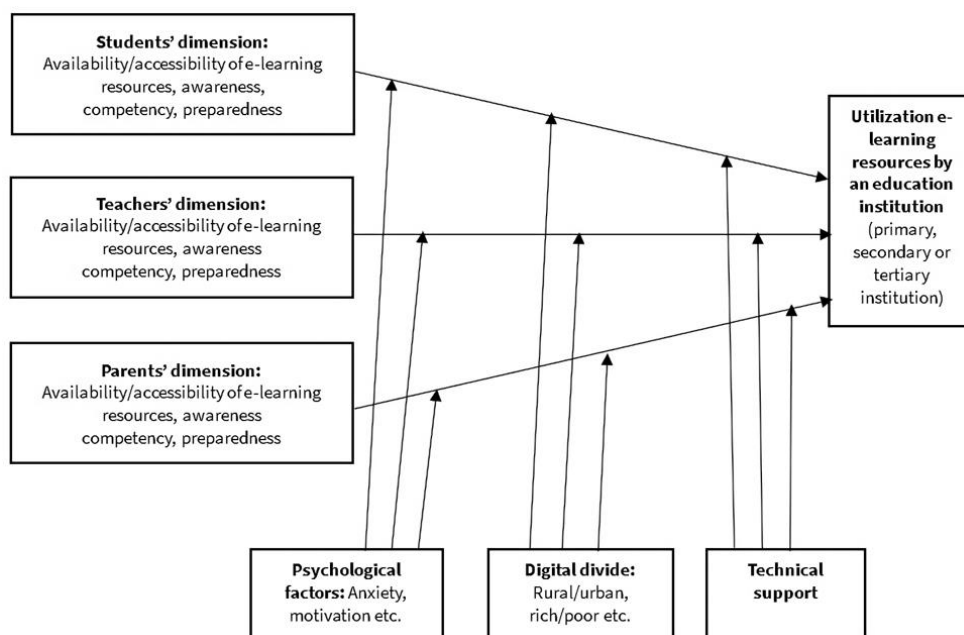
**Students' dimension:**
Availability/accessibility of e-learning resources, awareness, competency, preparedness

**Teachers' dimension:**
Availability/accessibility of e-learning resources, awareness competency, preparedness

**Parents' dimension:**
Availability/accessibility of e-learning resources, awareness competency, preparedness

**Utilization e-learning resources by an education institution** (primary, secondary or tertiary institution)

**Psychological factors:** Anxiety, motivation etc.

**Digital divide:** Rural/urban, rich/poor etc.

**Technical support**